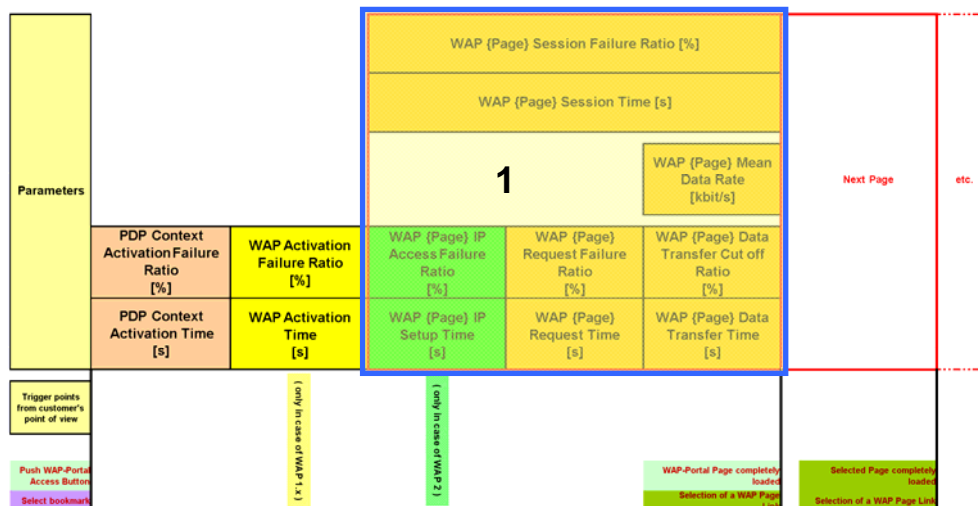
Parameters

WAP {Page} Session Failure Ratio [%]

WAP {Page} Session Time [s]

1

WAP {Page} Mean Data Rate [kbit/s]

Next Page

etc.

PDP Context Activation Failure Ratio [%]

WAP Activation Failure Ratio [%]

WAP {Page} IP Access Failure Ratio [%]

WAP {Page} Request Failure Ratio [%]

WAP {Page} Data Transfer Cut off Ratio [%]

PDP Context Activation Time [s]

WAP Activation Time [s]

WAP {Page} IP Setup Time [s]

WAP {Page} Request Time [s]

WAP {Page} Data Transfer Time [s]

Trigger points from customer's point of view

( only in case of WAP 1.x )

( only in case of WAP 2 )

Push WAP-Portal Access Button

Select bookmark

WAP-Portal Page completely loaded

Selection of a WAP Page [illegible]

Selected Page completely loaded

Selection of a WAP Page Link